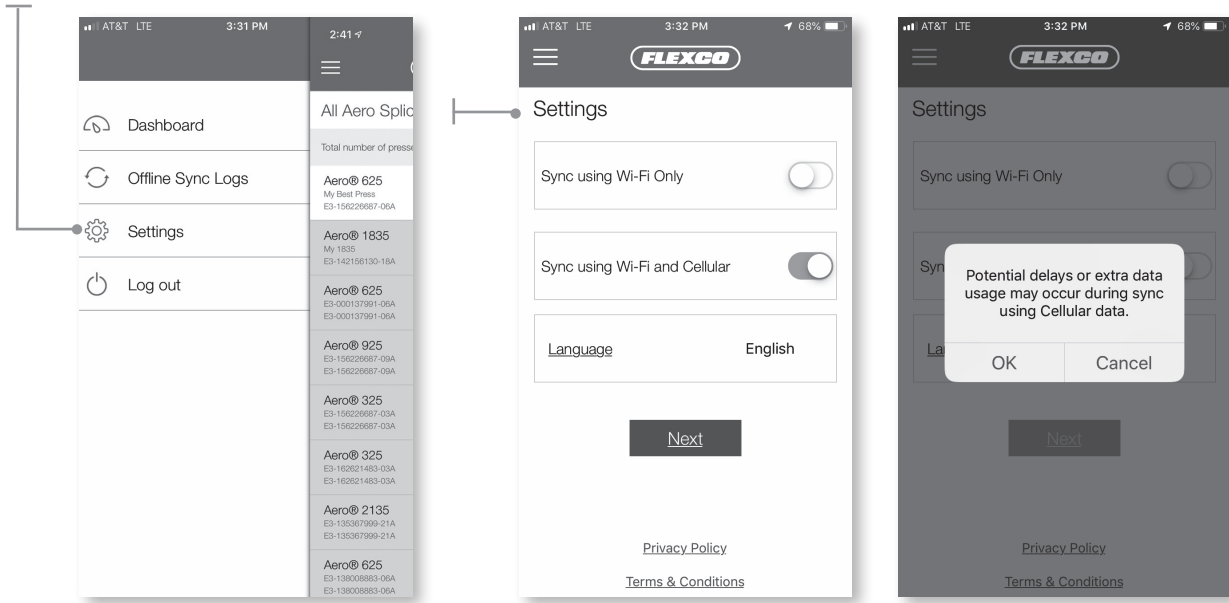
AT&T LTE 3:31 PM

2:41

Dashboard

Offline Sync Logs

Settings

Log out

All Aero Splic

Total number of presse

Aero® 625
My Best Press
E3-156226687-06A

Aero® 1835
My 1835
E3-142156130-18A

Aero® 625
E3-000137991-06A
E3-000137991-06A

Aero® 925
E3-156226687-09A
E3-156226687-09A

Aero® 325
E3-156226687-03A
E3-156226687-03A

Aero® 325
E3-162621483-03A
E3-162621483-03A

Aero® 2135
E3-135367999-21A
E3-135367999-21A

Aero® 625
E3-138008883-06A
E3-138008883-06A

AT&T LTE 3:32 PM 68%

FLEXCO

Settings

Sync using Wi-Fi Only

Sync using Wi-Fi and Cellular

Language English

Next

Privacy Policy

Terms & Conditions

AT&T LTE 3:32 PM 68%

FLEXCO

Settings

Sync using Wi-Fi Only

Syn

Potential delays or extra data usage may occur during sync using Cellular data.

OK Cancel

La

Next

Privacy Policy

Terms & Conditions